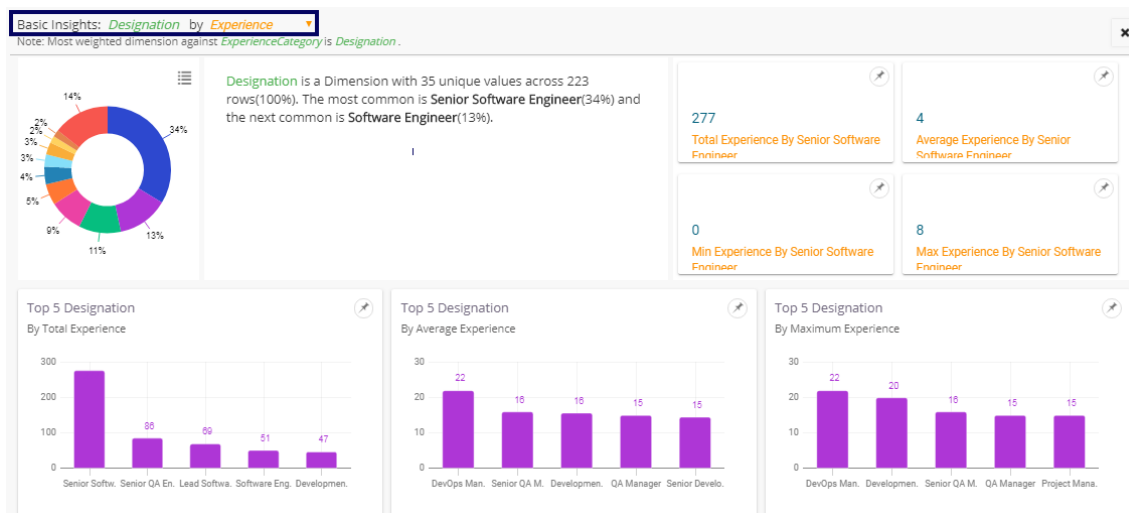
Basic Insights: Designation by Experience ▾
Note: Most weighted dimension against ExperienceCategory is Designation .

14%
2%
2%
3%
3%
4%
5%
9%
11%
13%
34%

Designation is a Dimension with 35 unique values across 223 rows(100%). The most common is Senior Software Engineer(34%) and the next common is Software Engineer(13%).

277
Total Experience By Senior Software Engineer

4
Average Experience By Senior Software Engineer

0
Min Experience By Senior Software Engineer

8
Max Experience By Senior Software Engineer

Top 5 Designation
By Total Experience

300
200
100
0
86
69
51
47
Senior Softw. Senior QA En. Lead Softwa. Software Eng. Developmen.

Top 5 Designation
By Average Experience

30
20
10
0
22
16
16
15
15
DevOps Man. Senior QA M. Developmen. QA Manager Senior Develo.

Top 5 Designation
By Maximum Experience

30
20
10
0
22
20
16
15
15
DevOps Man. Developmen. Senior QA M. QA Manager Project Mana.